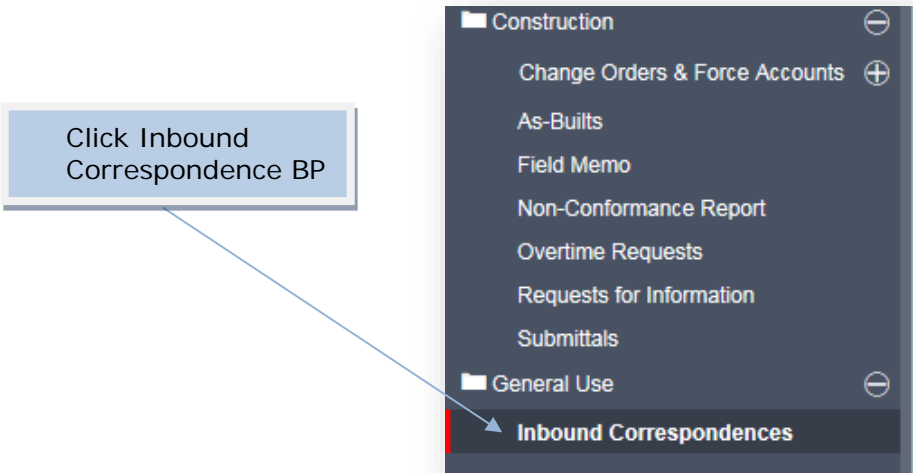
Click Inbound Correspondence BP

Construction

Change Orders & Force Accounts

As-Builts

Field Memo

Non-Conformance Report

Overtime Requests

Requests for Information

Submittals

General Use

Inbound Correspondences